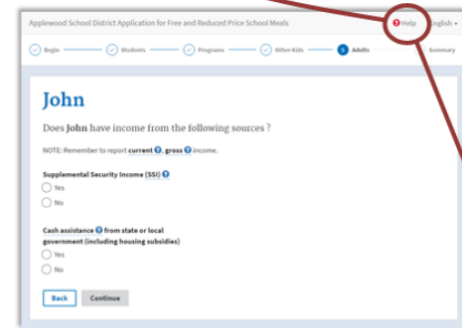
Applewood School District Application for Free and Reduced Price School Meals

Help English

Begin Students Programs Other Kids 5 Adults Summary

John

Does John have income from the following sources ?

NOTE: Remember to report current, gross income.

Supplemental Security Income (SSI)

Yes

No

Cash assistance from state or local government (including housing subsidies)

Yes

No

Back Continue